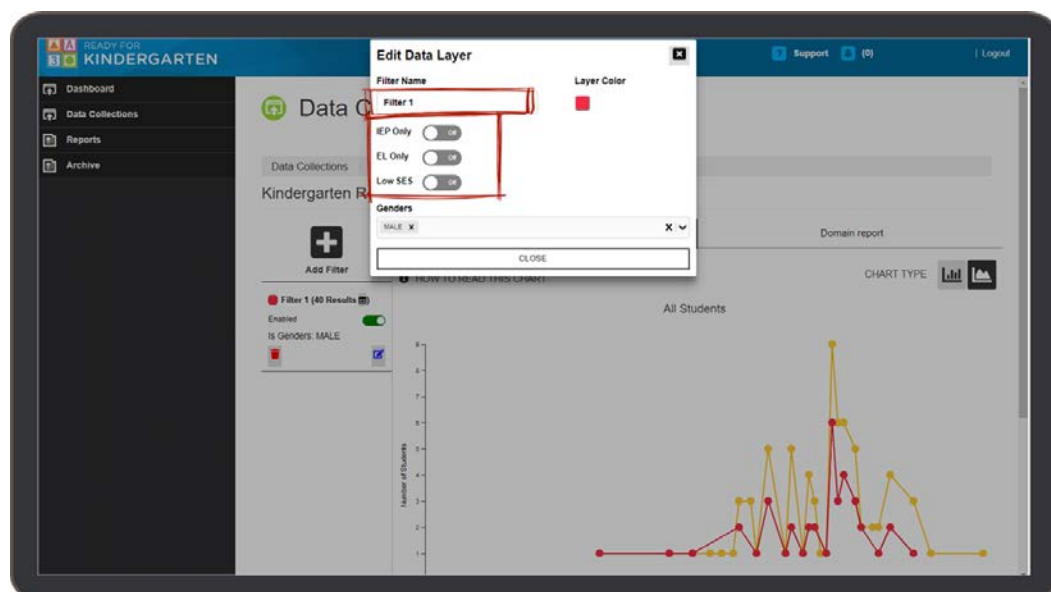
READY FOR KINDERGARTEN

Support (0) | Logout

Dashboard
Data Collections
Reports
Archive

Data C

Data Collections

Kindergarten R

Add Filter

Filter 1 (40 Results)
Enabled
Is Genders: MALE

Edit Data Layer

Filter Name
Filter 1

Layer Color

IEP Only Off
EL Only Off
Low SES Off

Genders
MALE x

CLOSE

Domain report

HOW TO READ THIS CHART

CHART TYPE

All Students

Number of Students

8
7
6
5
4
3
2
1